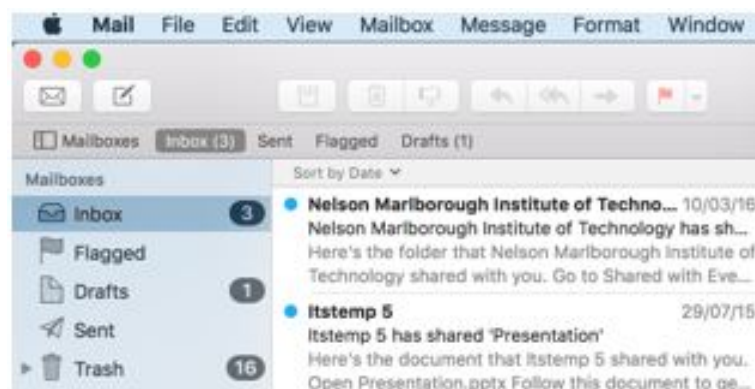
Mail File Edit View Mailbox Message Format Window

Mailboxes Inbox (3) Sent Flagged Drafts (1)

Mailboxes

Inbox 3

Flagged

Drafts 1

Sent

Trash 16

Sort by Date

Nelson Marlborough Institute of Techno... 10/03/16
Nelson Marlborough Institute of Technology has sh...
Here's the folder that Nelson Marlborough Institute of Technology shared with you. Go to Shared with Eve...

Itstemp 5 29/07/15
Itstemp 5 has shared 'Presentation'
Here's the document that Itstemp 5 shared with you. Open Presentation.pptx Follow this document to ge...